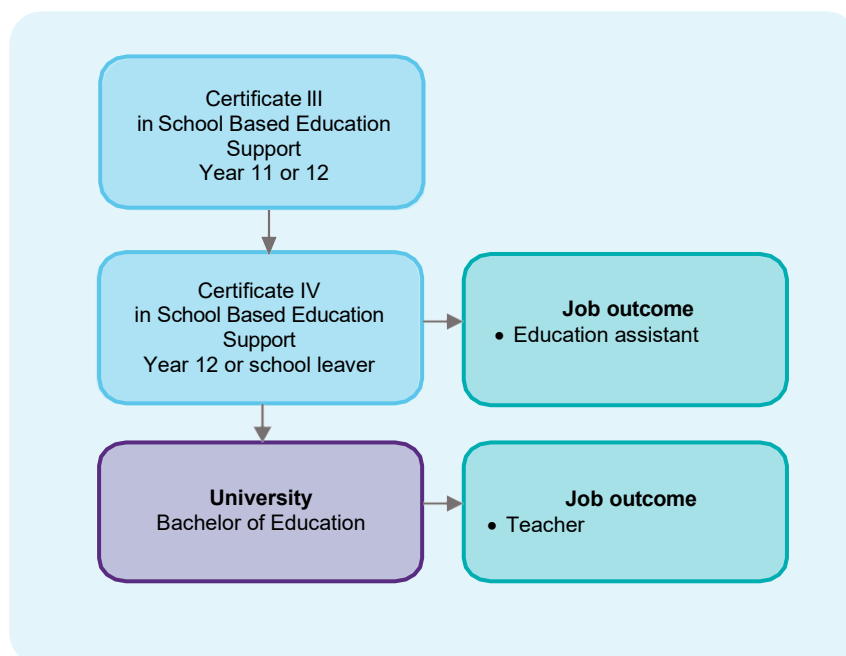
Certificate III
in School Based Education Support
Year 11 or 12

Certificate IV
in School Based Education Support
Year 12 or school leaver

**Job outcome**
- Education assistant

**University**
Bachelor of Education

**Job outcome**
- Teacher